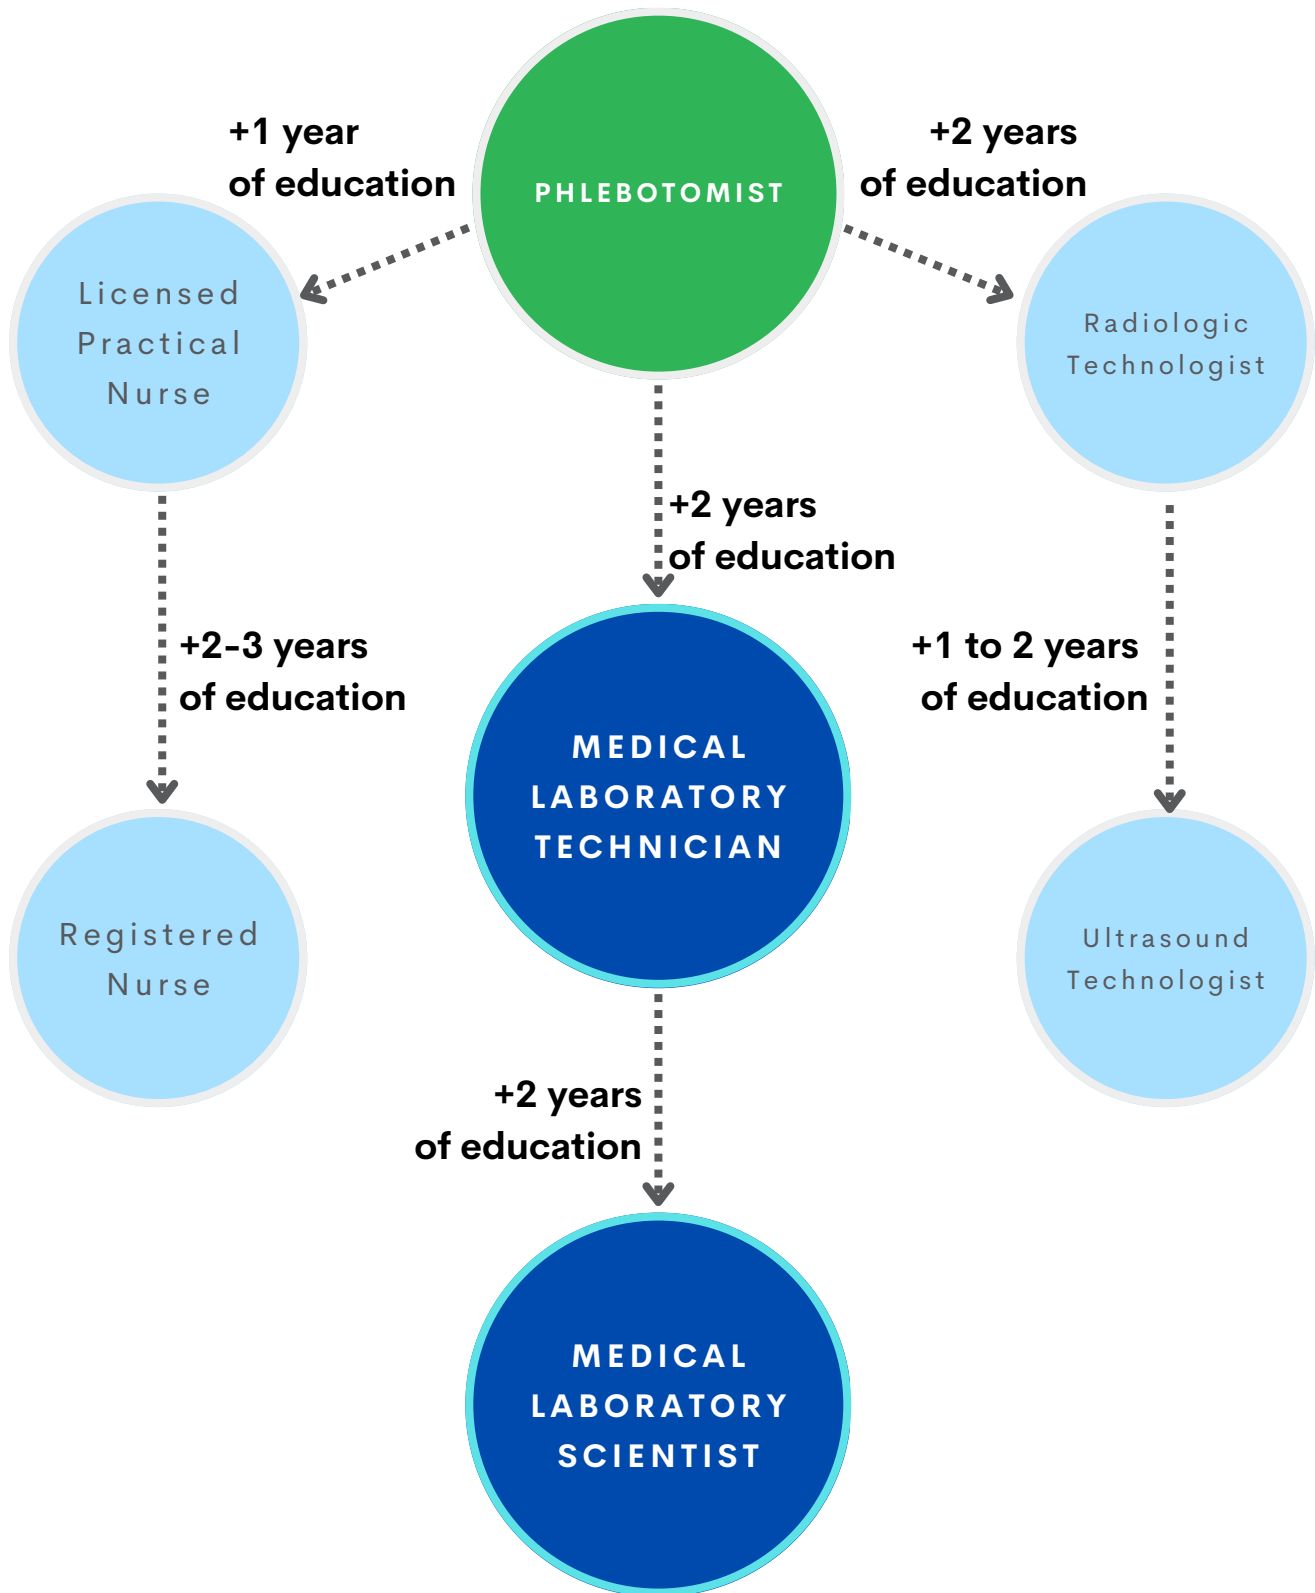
+1 year of education

PHLEBOTOMIST

+2 years of education

Licensed Practical Nurse

Radiologic Technologist

+2 years of education

+2-3 years of education

+1 to 2 years of education

MEDICAL LABORATORY TECHNICIAN

Registered Nurse

Ultrasound Technologist

+2 years of education

MEDICAL LABORATORY SCIENTIST